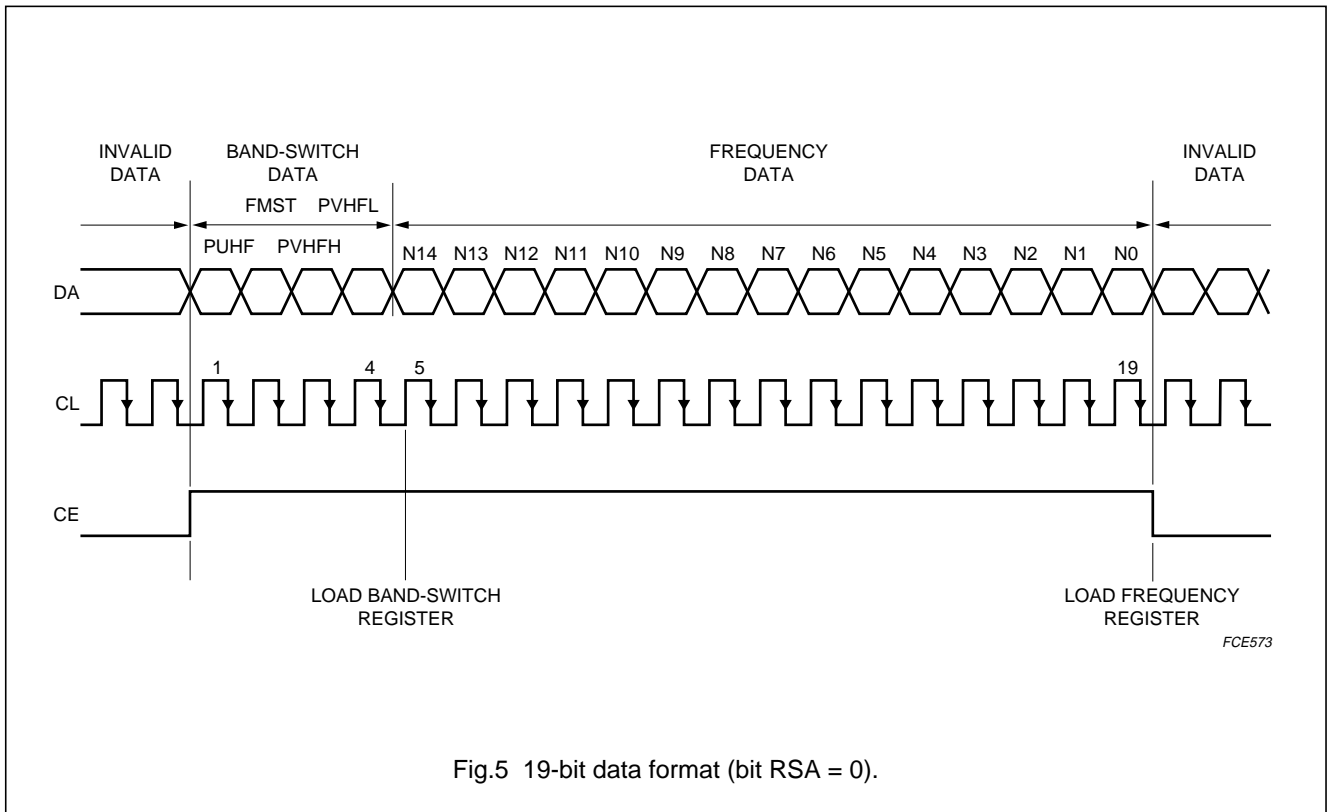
INVALID DATA

BAND-SWITCH DATA

FREQUENCY DATA

INVALID DATA

FMST PVHFL

PUHF PVHFH

N14 N13 N12 N11 N10 N9 N8 N7 N6 N5 N4 N3 N2 N1 N0

DA

1 4 5 19

CL

CE

LOAD BAND-SWITCH REGISTER

LOAD FREQUENCY REGISTER

FCE573

Fig.5 19-bit data format (bit RSA = 0).